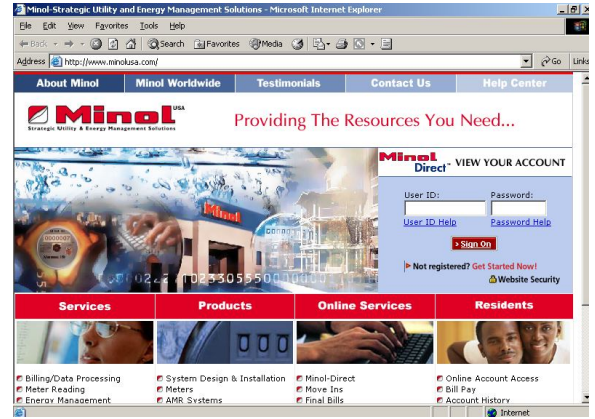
Minol-Strategic Utility and Energy Management Solutions - Microsoft Internet Explorer

File Edit View Favorites Tools Help

Back Search Favorites Media

Address http://www.minolusa.com/ Go Links

About Minol | Minol Worldwide | Testimonials | Contact Us | Help Center

Minol USA
Strategic Utility & Energy Management Solutions

Providing The Resources You Need...

Minol Direct - VIEW YOUR ACCOUNT

User ID: Password:

User ID Help Password Help

Sign On

Not registered? Get Started Now!

Website Security

Minol

00000
0102330555000

| Services | Products | Online Services | Residents |
|---|---|---|---|
| Billing/Data Processing | System Design & Installation | Minol-Direct | Online Account Access |
| Meter Reading | Meters | Move Ins | Bill Pay |
| Energy Management | AMR Systems | Final Bills | Account History |

Internet